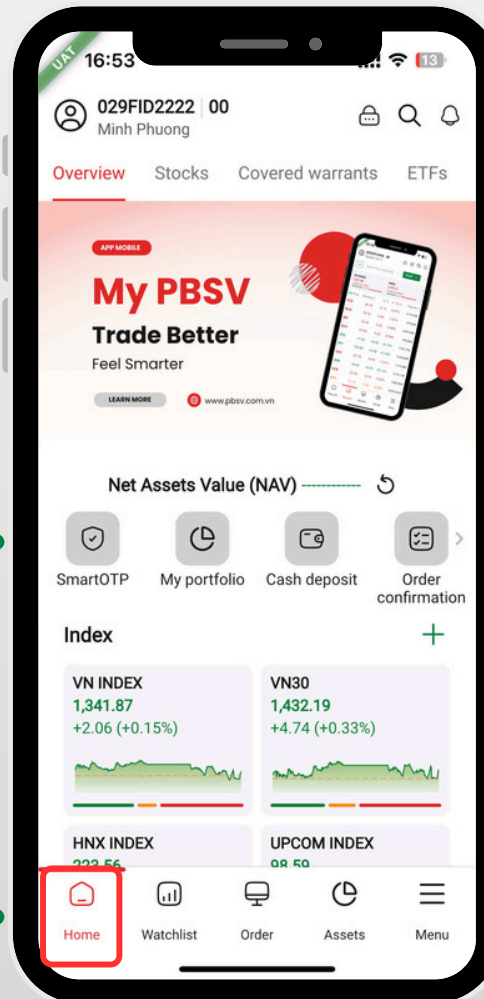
UAT
16:53
13
029FID2222 | 00
Minh Phuong

Overview Stocks Covered warrants ETFs

APP MOBILE
My PBSV
Trade Better
Feel Smarter
LEARN MORE
www.pbsv.com.vn

Net Assets Value (NAV) ----------

SmartOTP
My portfolio
Cash deposit
Order confirmation

Index +

VN INDEX
1,341.87
+2.06 (+0.15%)

VN30
1,432.19
+4.74 (+0.33%)

HNX INDEX
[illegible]

UPCOM INDEX
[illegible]

Home
Watchlist
Order
Assets
Menu